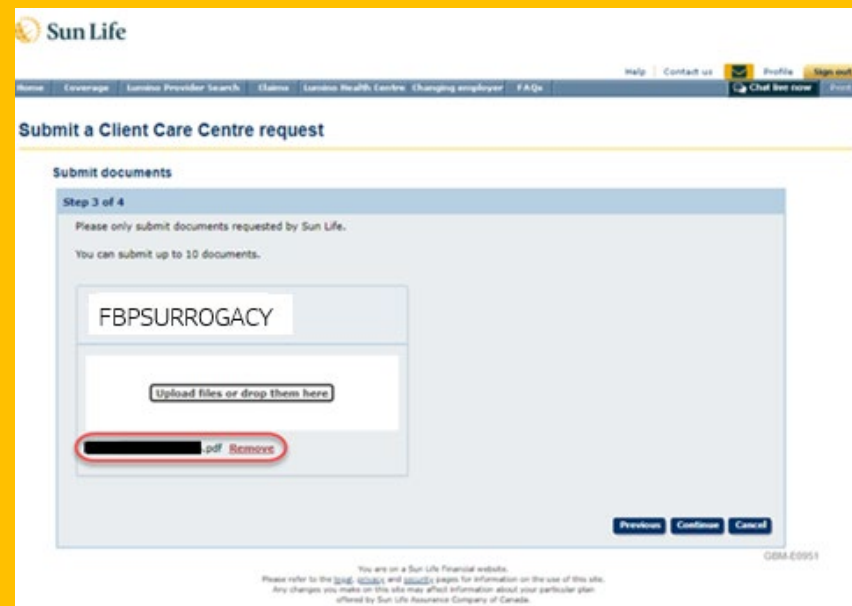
Sun Life

Help | Contact us | Profile | Sign out

Home | Coverage | Lumino Provider Search | Claims | Lumino Health Centre | Changing employer | FAQs | Chat live now | Print

Submit a Client Care Centre request

Submit documents

Step 3 of 4

Please only submit documents requested by Sun Life.

You can submit up to 10 documents.

FBPSURROGACY

Upload files or drop them here

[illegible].pdf Remove

Previous | Continue | Cancel

GBM-E0951

You are on a Sun Life Financial website.
Please refer to the legal, privacy and security pages for information on the use of this site.
Any changes you make on this site may affect information about your particular plan offered by Sun Life Assurance Company of Canada.